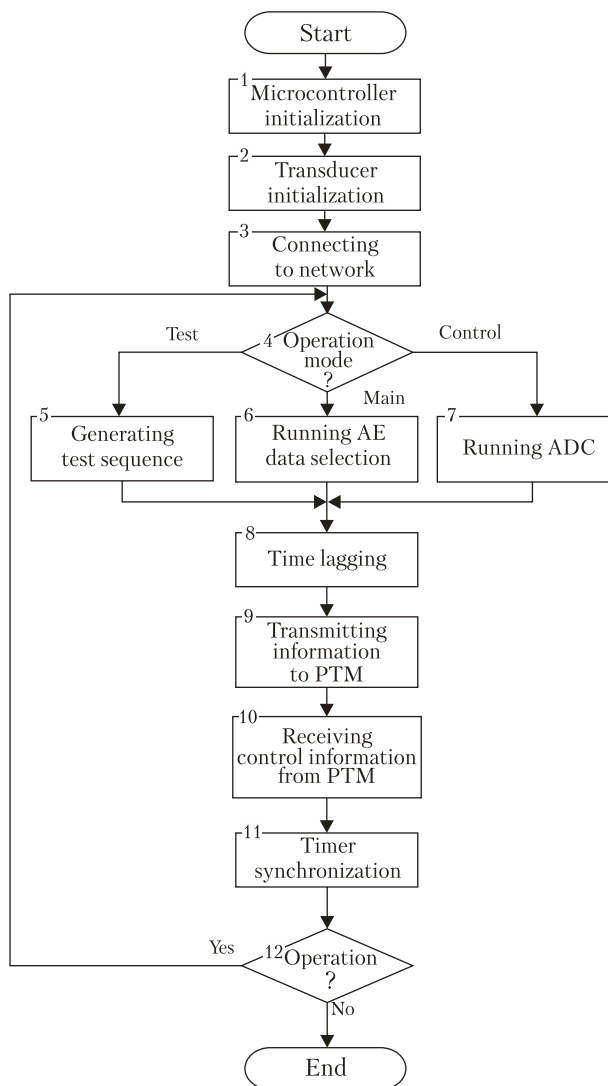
Start

1 Microcontroller initialization

2 Transducer initialization

3 Connecting to network

Test

4 Operation mode ?

Control

Main

5 Generating test sequence

6 Running AE data selection

7 Running ADC

8 Time lagging

9 Transmitting information to PTM

10 Receiving control information from PTM

11 Timer synchronization

Yes

12 Operation ?

No

End